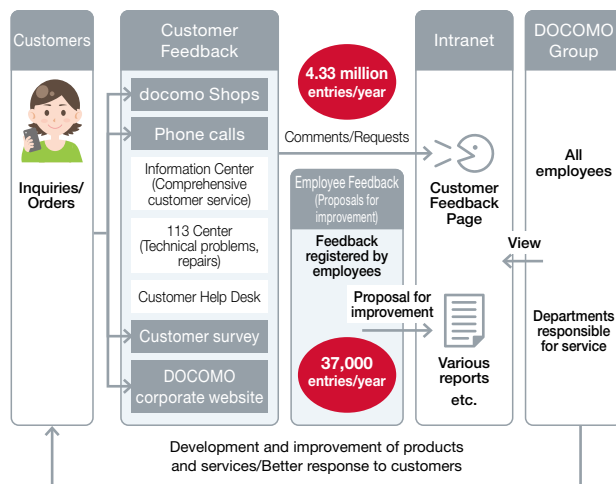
Customers

Inquiries/
Orders

Customer Feedback

docomo Shops

Phone calls

Information Center (Comprehensive customer service)

113 Center (Technical problems, repairs)

Customer Help Desk

Customer survey

DOCOMO corporate website

4.33 million entries/year

Comments/Requests

Employee Feedback (Proposals for improvement)

Feedback registered by employees

Proposal for improvement

37,000 entries/year

Intranet

Customer Feedback Page

Various reports etc.

DOCOMO Group

All employees

View

Departments responsible for service

Development and improvement of products and services/Better response to customers